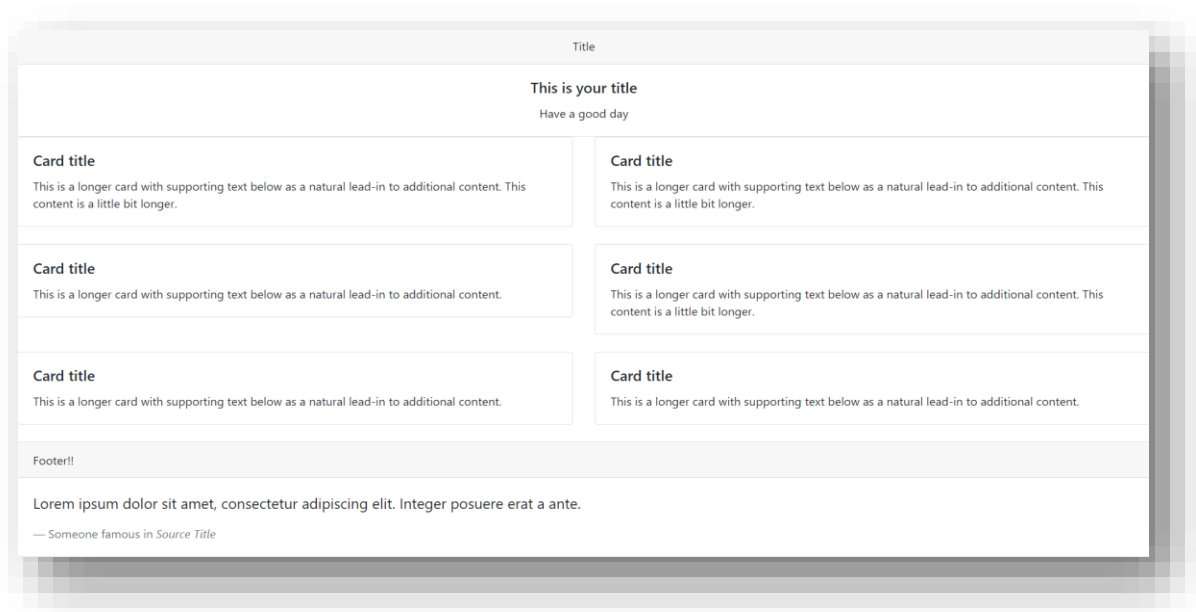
Title

This is your title

Have a good day

Card title

This is a longer card with supporting text below as a natural lead-in to additional content. This content is a little bit longer.

Card title

This is a longer card with supporting text below as a natural lead-in to additional content. This content is a little bit longer.

Card title

This is a longer card with supporting text below as a natural lead-in to additional content.

Card title

This is a longer card with supporting text below as a natural lead-in to additional content. This content is a little bit longer.

Card title

This is a longer card with supporting text below as a natural lead-in to additional content.

Card title

This is a longer card with supporting text below as a natural lead-in to additional content.

Footer!!

Lorem ipsum dolor sit amet, consectetur adipiscing elit. Integer posuere erat a ante.

— Someone famous in Source Title